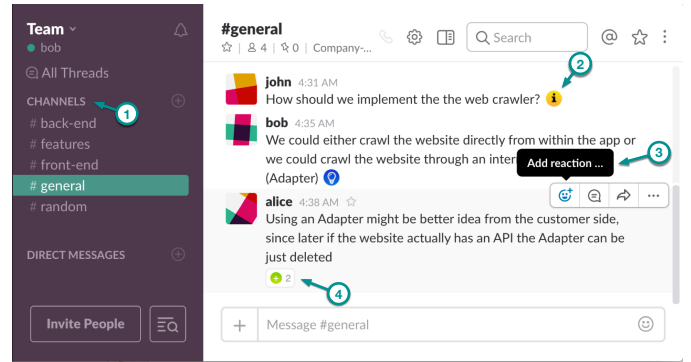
Team
bob
All Threads
CHANNELS
1
# back-end
# features
# front-end
# general
# random
DIRECT MESSAGES
Invite People

#general
4 | 0 | Company-...
Search

john 4:31 AM
How should we implement the the web crawler?
2

bob 4:35 AM
We could either crawl the website directly from within the app or we could crawl the website through an inter
(Adapter)
Add reaction ...
3

alice 4:38 AM
Using an Adapter might be better idea from the customer side, since later if the website actually has an API the Adapter can be just deleted
2
4

Message #general